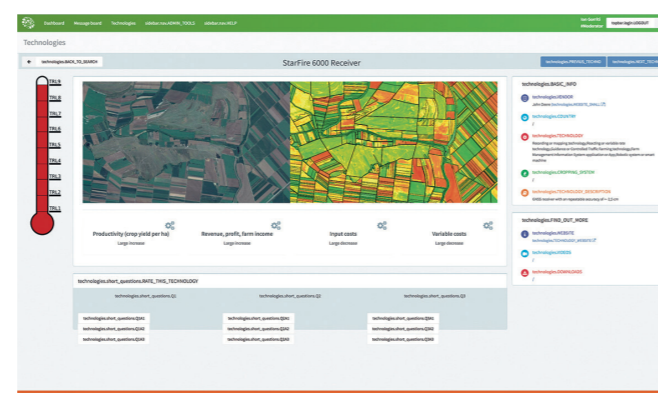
Dashboard Message board Technologies sidebar.nav.ADMIN_TOOLS sidebar.nav.HELP

Technologies

technologies.BACK_TO_SEARCH

StarFire 6000 Receiver

technologies.PREVIOUS_TECHNO technologies.NEXT_TECHN

TRL9
TRL8
TRL7
TRL6
TRL5
TRL4
TRL3
TRL2
TRL1

Productivity (crop yield per ha)
Large increase

Revenue, profit, farm income
Large increase

Input costs
Large decrease

Variable costs
Large decrease

technologies.BASIC_INFO

technologies.VENDOR
John Deere technologies.WEBSITE_SMALL

technologies.COUNTRY

technologies.TECHNOLOGY
Recording or mapping technology, Steering or variable rate technology, Guidance or Controlled Traffic Farming technology, Farm Management Information System application or app, Robotic systems or smart machine

technologies.CROPPING_SYSTEM

technologies.TECHNOLOGY_DESCRIPTION
GNSS receiver with an repeatable accuracy of +- 2,5 cm

technologies.FIND_OUT_MORE

technologies.WEBSITE
technologies.DOWNLOAD_WEBSITE

technologies.VIDEOS

technologies.DOWNLOADS

technologies.short_questions.RATE_THIS_TECHNOLOGY

technologies.short_questions.Q1
technologies.short_questions.Q2
technologies.short_questions.Q3

technologies.short_questions.Q1A1
technologies.short_questions.Q1A2
technologies.short_questions.Q1A3
technologies.short_questions.Q2A1
technologies.short_questions.Q2A2
technologies.short_questions.Q2A3
technologies.short_questions.Q3A1
technologies.short_questions.Q3A2
technologies.short_questions.Q3A3